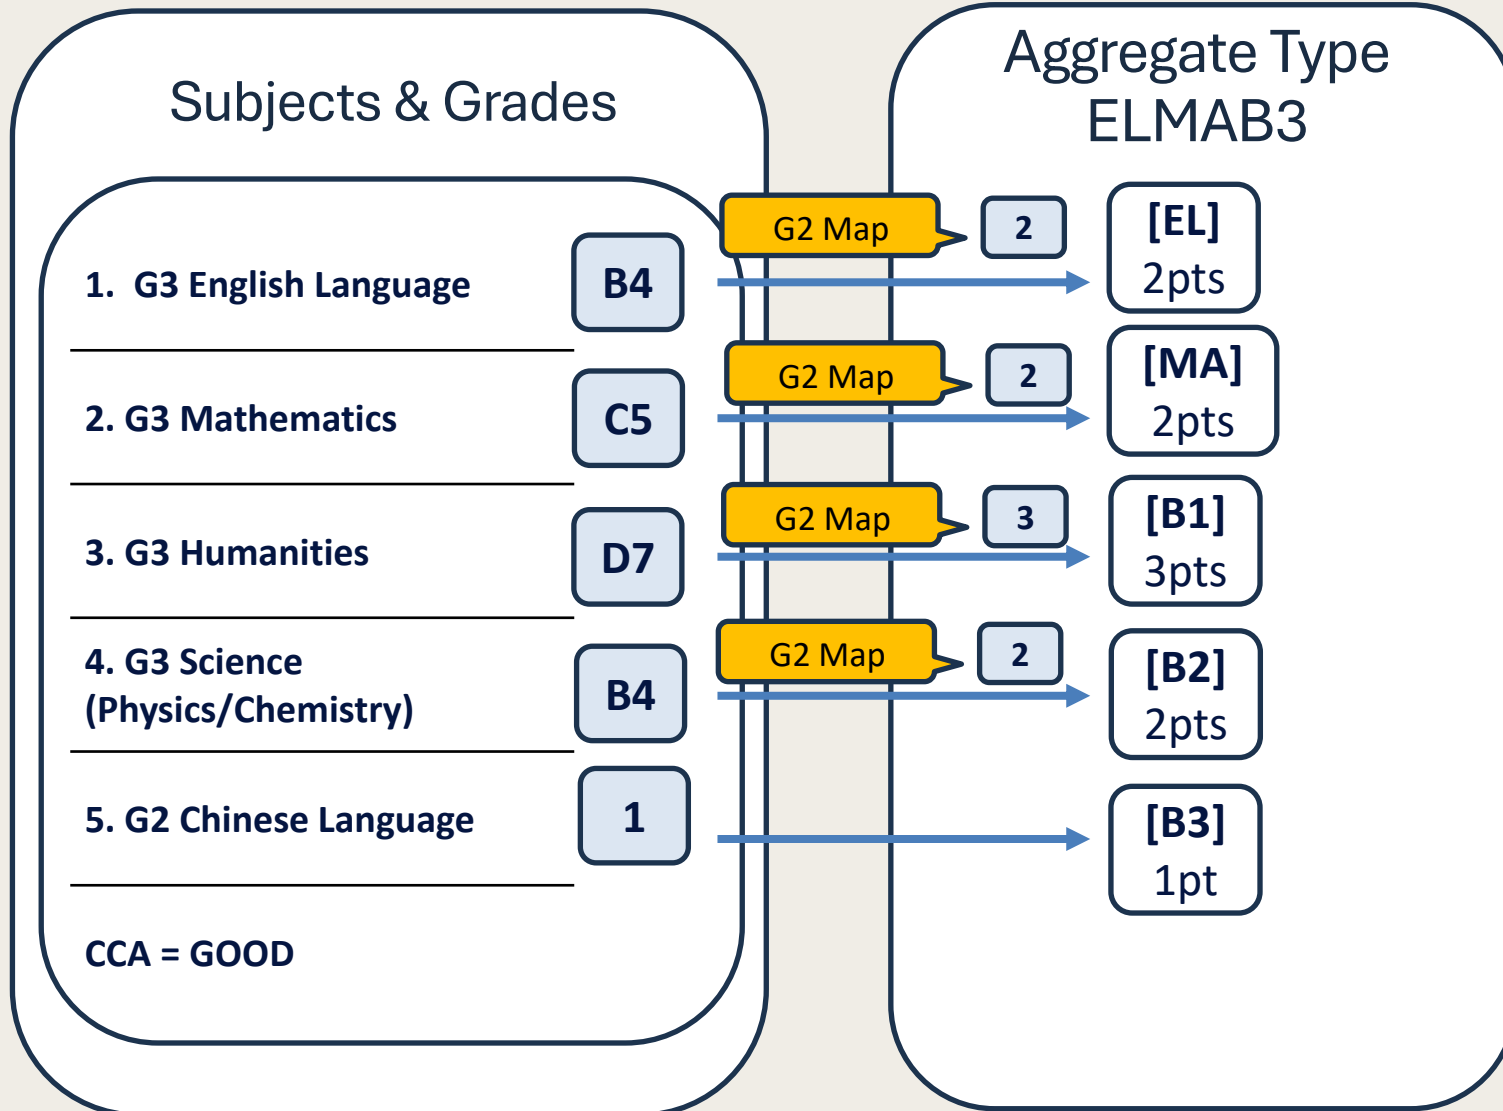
Subjects & Grades

1. G3 English Language B4

2. G3 Mathematics C5

3. G3 Humanities D7

4. G3 Science (Physics/Chemistry) B4

5. G2 Chinese Language 1

CCA = GOOD

G2 Map 2

G2 Map 2

G2 Map 3

G2 Map 2

Aggregate Type ELMAB3

[EL] 2pts

[MA] 2pts

[B1] 3pts

[B2] 2pts

[B3] 1pt